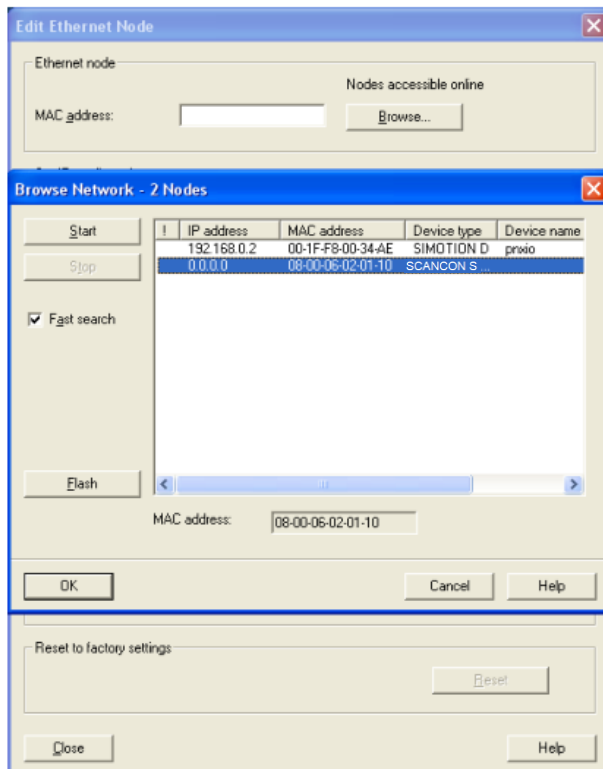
Edit Ethernet Node

Ethernet node

Nodes accessible online

MAC address:

Browse...

Browse Network - 2 Nodes

Start

Stop

Fast search

Flash

| ! | IP address | MAC address | Device type | Device name |
|---|---|---|---|---|
| | 192.168.0.2 | 00-1F-F8-00-34-AE | SIMOTION D | pnxio |
| | 0.0.0.0 | 08-00-06-02-01-10 | SCANCON S ... | |

MAC address: 08-00-06-02-01-10

OK

Cancel

Help

Reset to factory settings

Reset

Close

Help